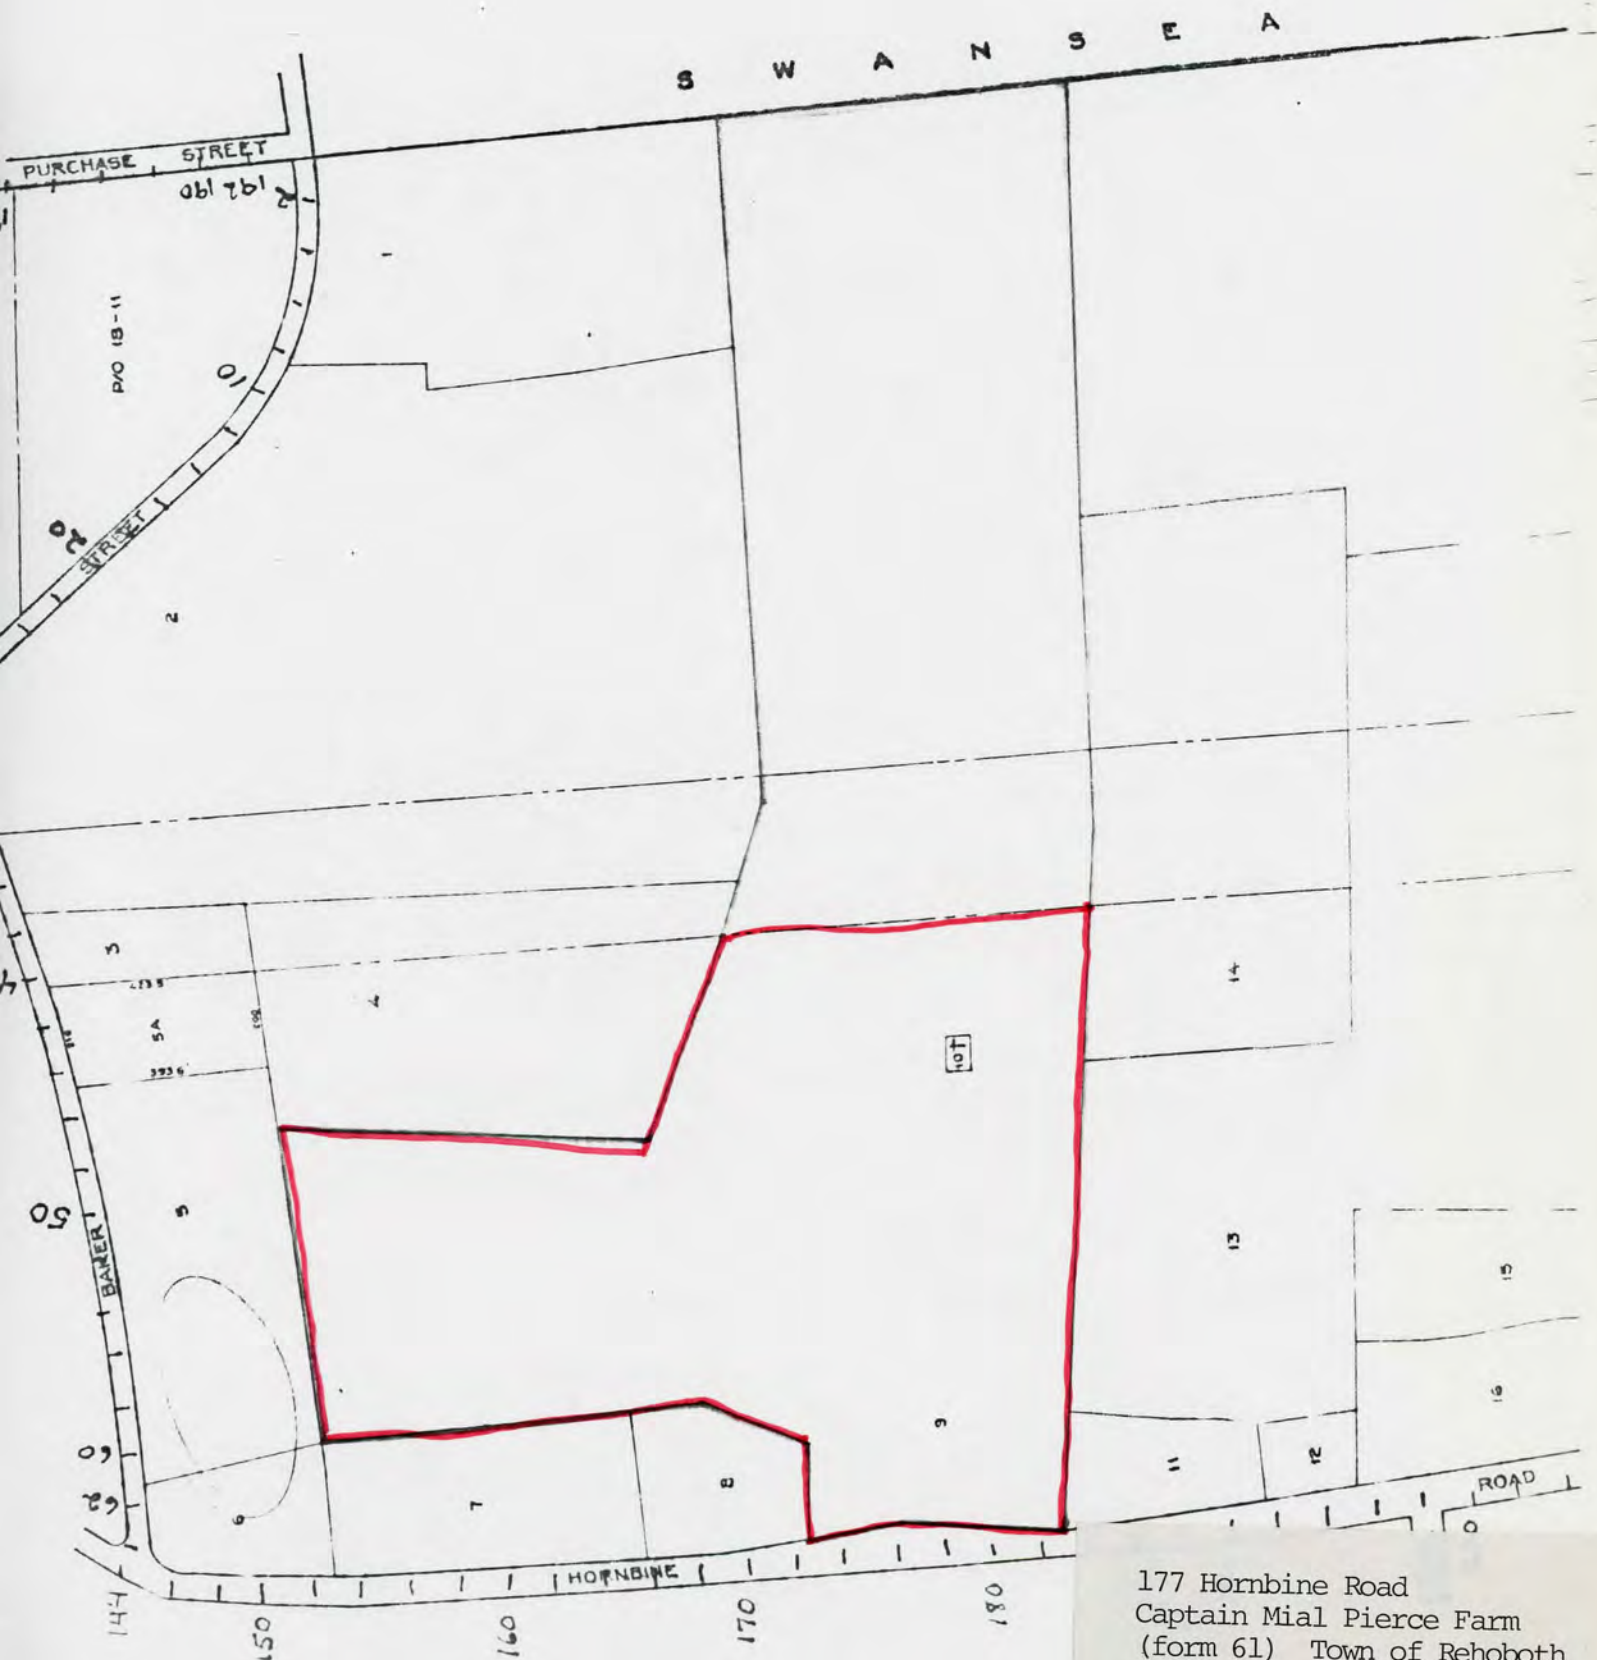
S W A N S E A

PURCHASE STREET

192 190

P/O 13-11

10

20

STREET

2

1

3

5A

4

10T

14

13

15

16

5

50

BAKER

6

7

8

9

11

12

ROAD

HORNBINE

144

150

160

170

180

177 Hornbine Road
Captain Mial Pierce Farm
(form 61) Town of Rehoboth